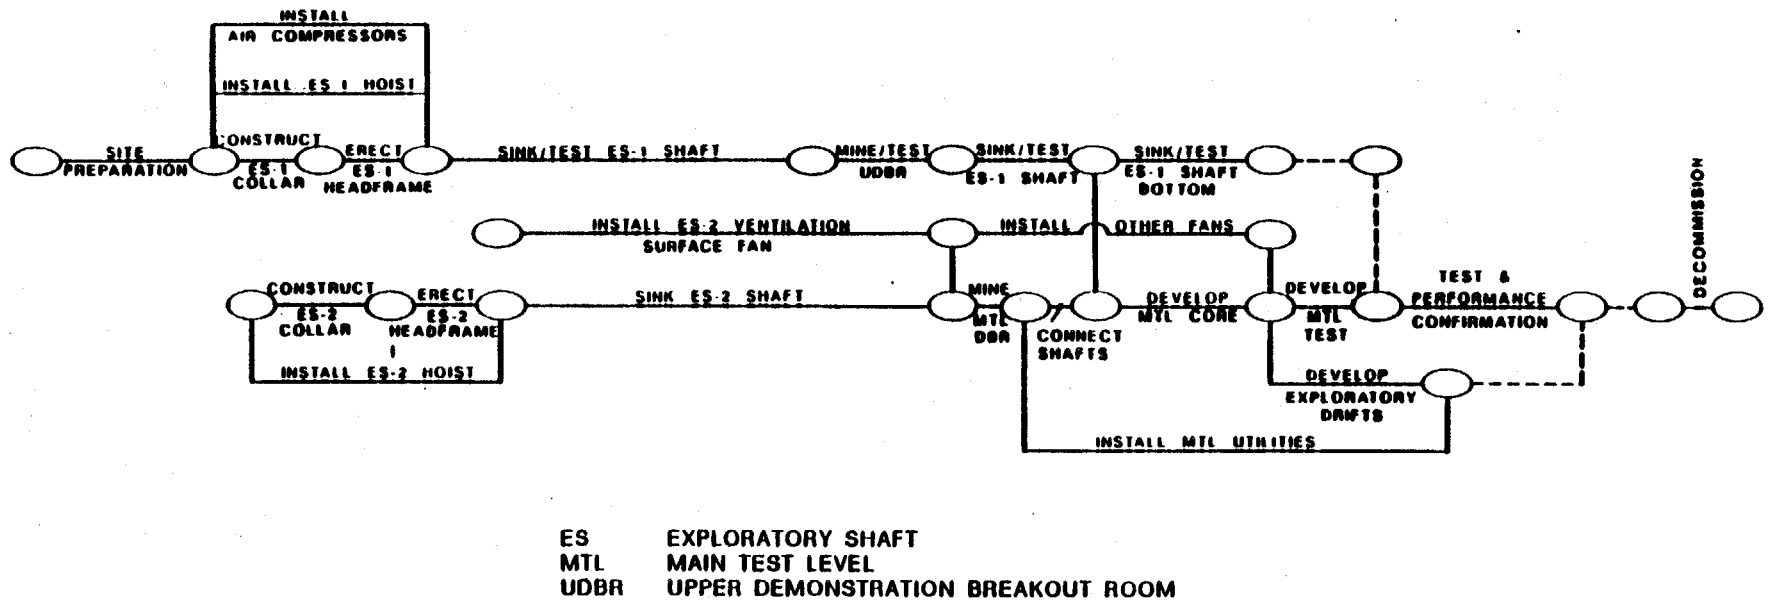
INSTALL
AIR COMPRESSORS

INSTALL ES-1 HOIST

SITE PREPARATION

CONSTRUCT ES-1 COLLAR

ERECT ES-1 HEADFRAME

SINK/TEST ES-1 SHAFT

MINE/TEST UDBR

SINK/TEST ES-1 SHAFT

SINK/TEST ES-1 SHAFT BOTTOM

INSTALL ES-2 VENTILATION SURFACE FAN

INSTALL OTHER FANS

CONSTRUCT ES-2 COLLAR

ERECT ES-2 HEADFRAME

INSTALL ES-2 HOIST

SINK ES-2 SHAFT

MINE MTL DBR

CONNECT SHAFTS

DEVELOP MTL CORE

DEVELOP MTL TEST

TEST & PERFORMANCE CONFIRMATION

DECOMMISSION

DEVELOP EXPLORATORY DRIFTS

INSTALL MTL UTILITIES

ES EXPLORATORY SHAFT
MTL MAIN TEST LEVEL
UDBR UPPER DEMONSTRATION BREAKOUT ROOM